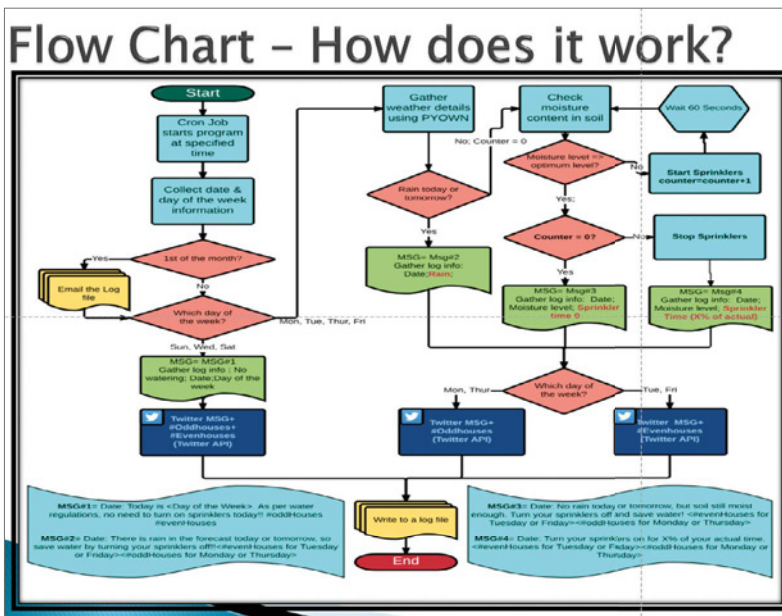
Flow Chart – How does it work?

Start

Cron Job starts program at specified time

Collect date & day of the week information

1st of the month?

Yes

Email the Log file

No

Which day of the week?

Sun, Wed, Sat

Mon, Tue, Thur, Fri

MSG= MSG#1 Gather log info : No watering; Date;Day of the week

Twitter MSG+ #Oddhouses+ #Evenhouses (Twitter API)

Gather weather details using PYOWN

Rain today or tomorrow?

No; Counter = 0

Yes

MSG= Msg#2 Gather log info: Date;Rain;

Check moisture content in soil

Moisture level => optimum level?

No

Yes;

Counter = 0?

No

Yes

MSG= Msg#3 Gather log info: Date; Moisture level; Sprinkler time 0

Wait 60 Seconds

Start Sprinklers counter=counter+1

Stop Sprinklers

MSG= Msg#4 Gather log info: Date; Moisture level; Sprinkler Time (X% of actual)

Which day of the week?

Mon, Thur

Tue, Fri

Twitter MSG+ #Oddhouses (Twitter API)

Twitter MSG+ #Evenhouses (Twitter API)

MSG#1= Date: Today is <Day of the Week> As per water regulations, no need to turn on sprinklers today!! #oddHouses #evenHouses

MSG#2= Date: There is rain in the forecast today or tomorrow, so save water by turning your sprinklers off!!<#evenHouses for Tuesday or Friday><#oddHouses for Monday or Thursday>

Write to a log file

End

MSG#3= Date: No rain today or tomorrow, but soil still moist enough. Turn your sprinklers off and save water! <#evenHouses for Tuesday or Friday><#oddHouses for Monday or Thursday>

MSG#4= Date: Turn your sprinklers on for X% of your actual time. <#evenHouses for Tuesday or Friday><#oddHouses for Monday or Thursday>